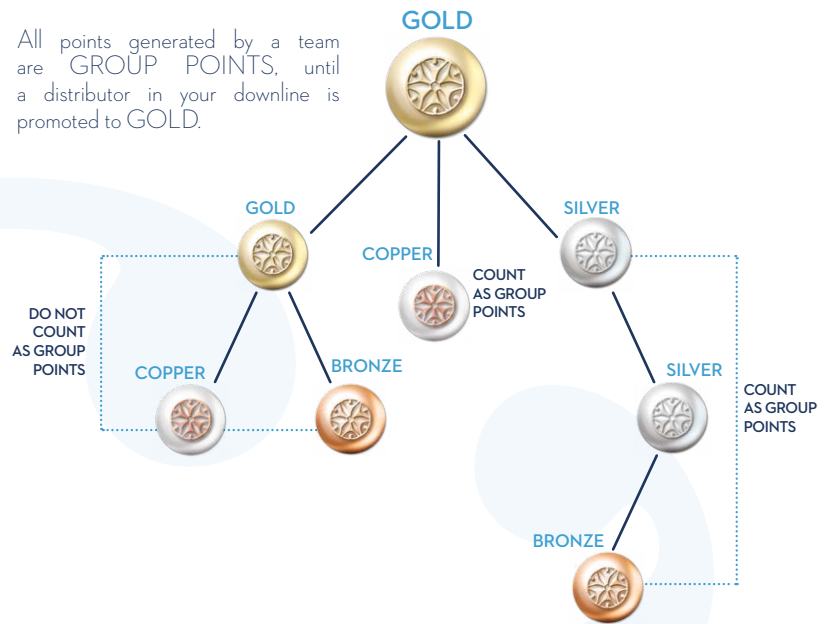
All points generated by a team are GROUP POINTS, until a distributor in your downline is promoted to GOLD.

GOLD

GOLD

COPPER

COUNT AS GROUP POINTS

SILVER

DO NOT COUNT AS GROUP POINTS

COPPER

BRONZE

SILVER

COUNT AS GROUP POINTS

BRONZE